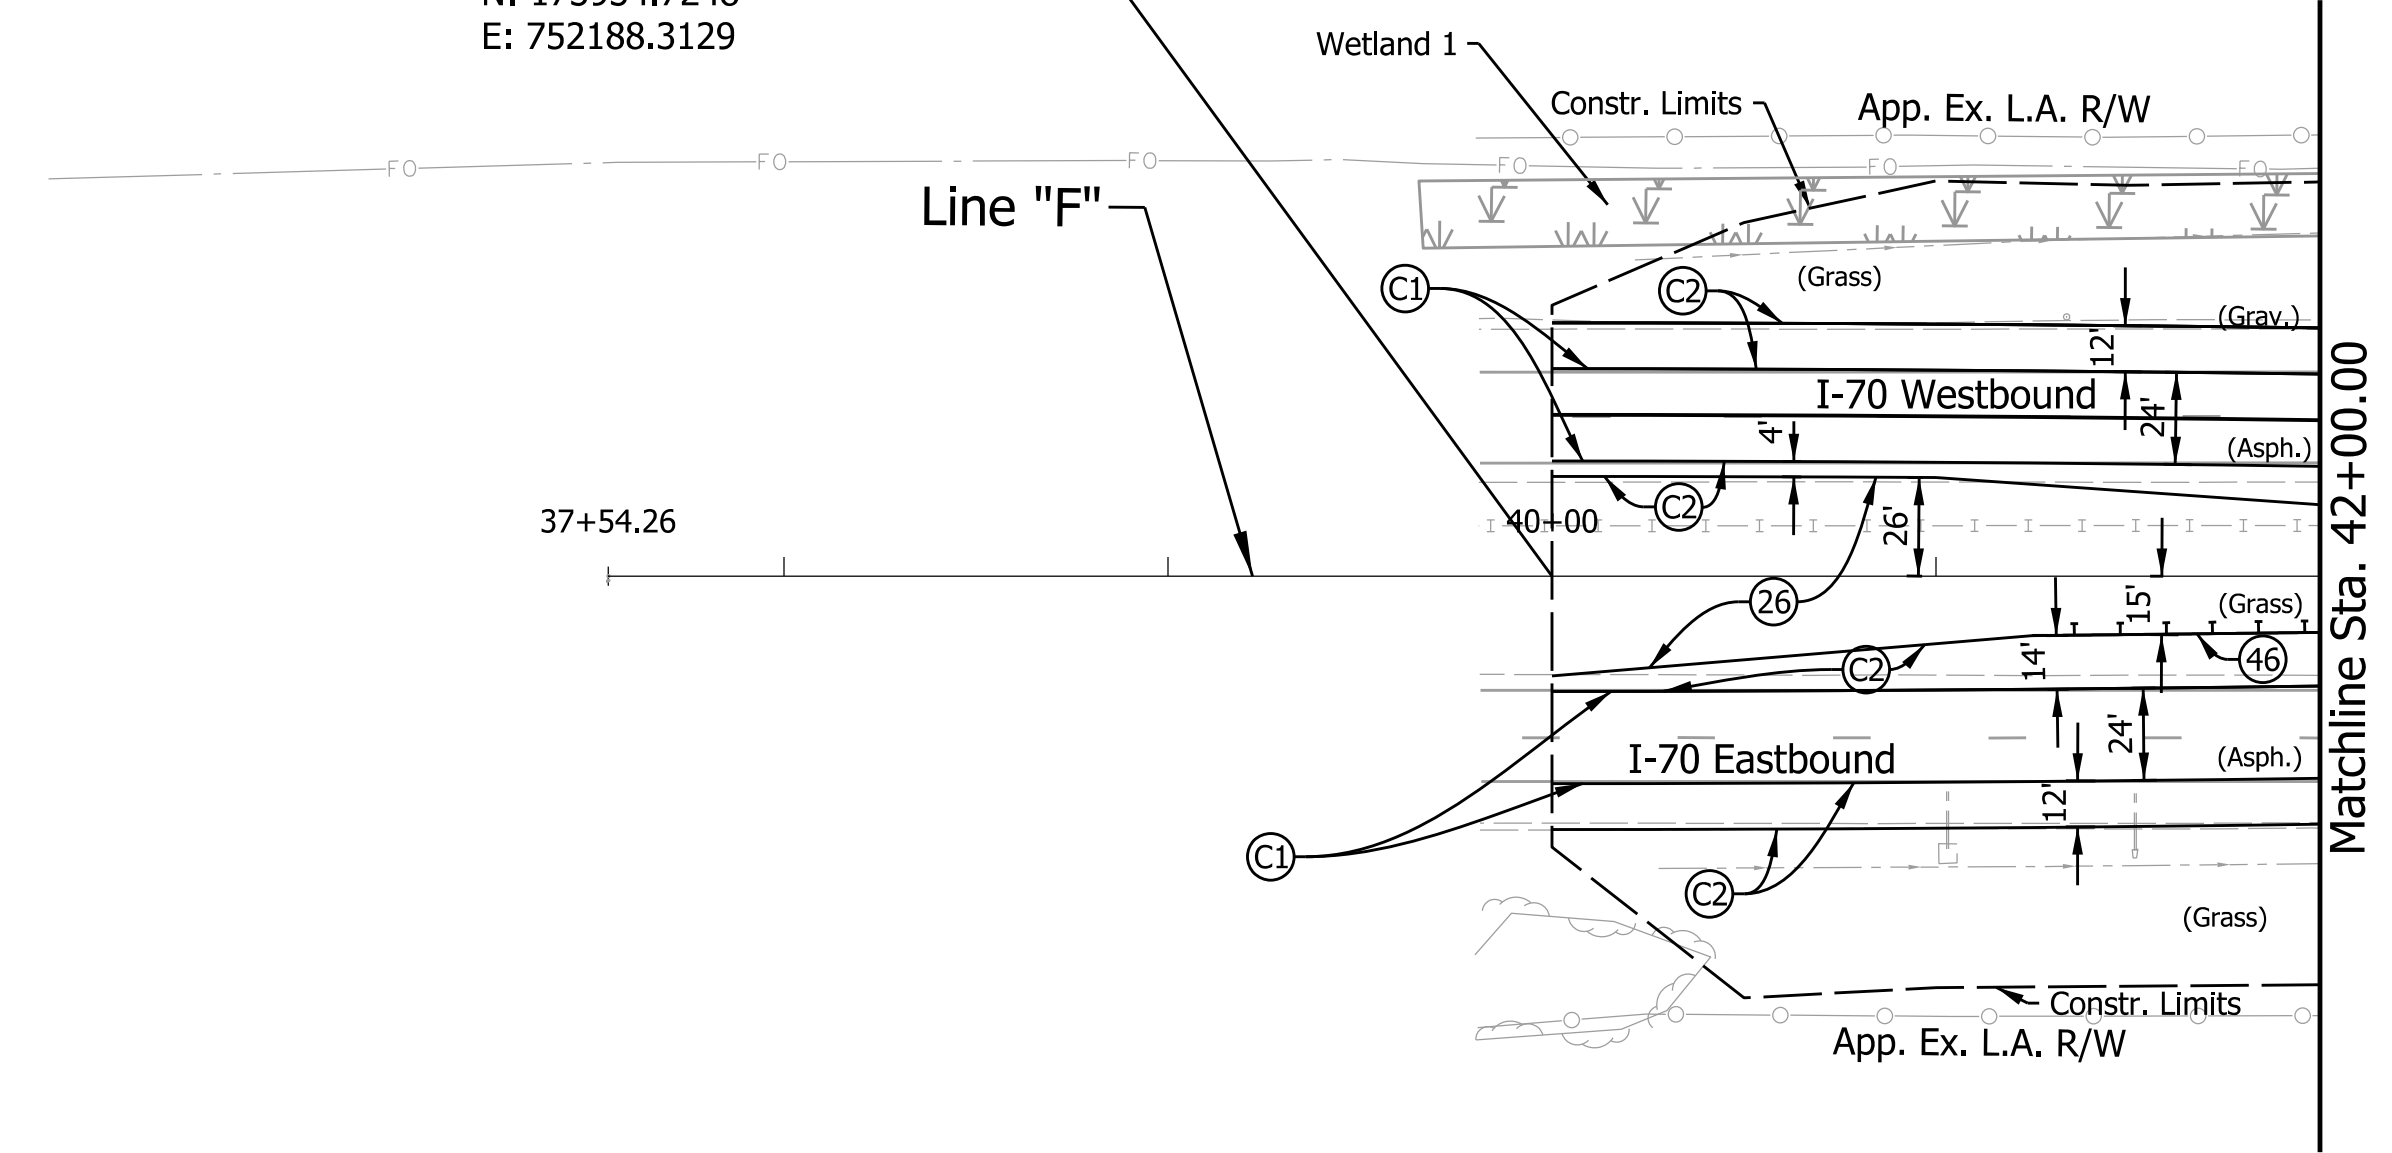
N: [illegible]
E: 752188.3129

Wetland 1

Constr. Limits

App. Ex. L.A. R/W

FO FO FO FO FO FO

Line "F"

C1

C2

(Grass)

(Grav.)

12'

I-70 Westbound

24'

4'

(Asph.)

C2

37+54.26

40+00

26'

26

(Grass)

15'

46

C2

14'

24'

I-70 Eastbound

(Asph.)

12'

C1

C2

(Grass)

Constr. Limits

App. Ex. L.A. R/W

Matchline Sta. 42+00.00